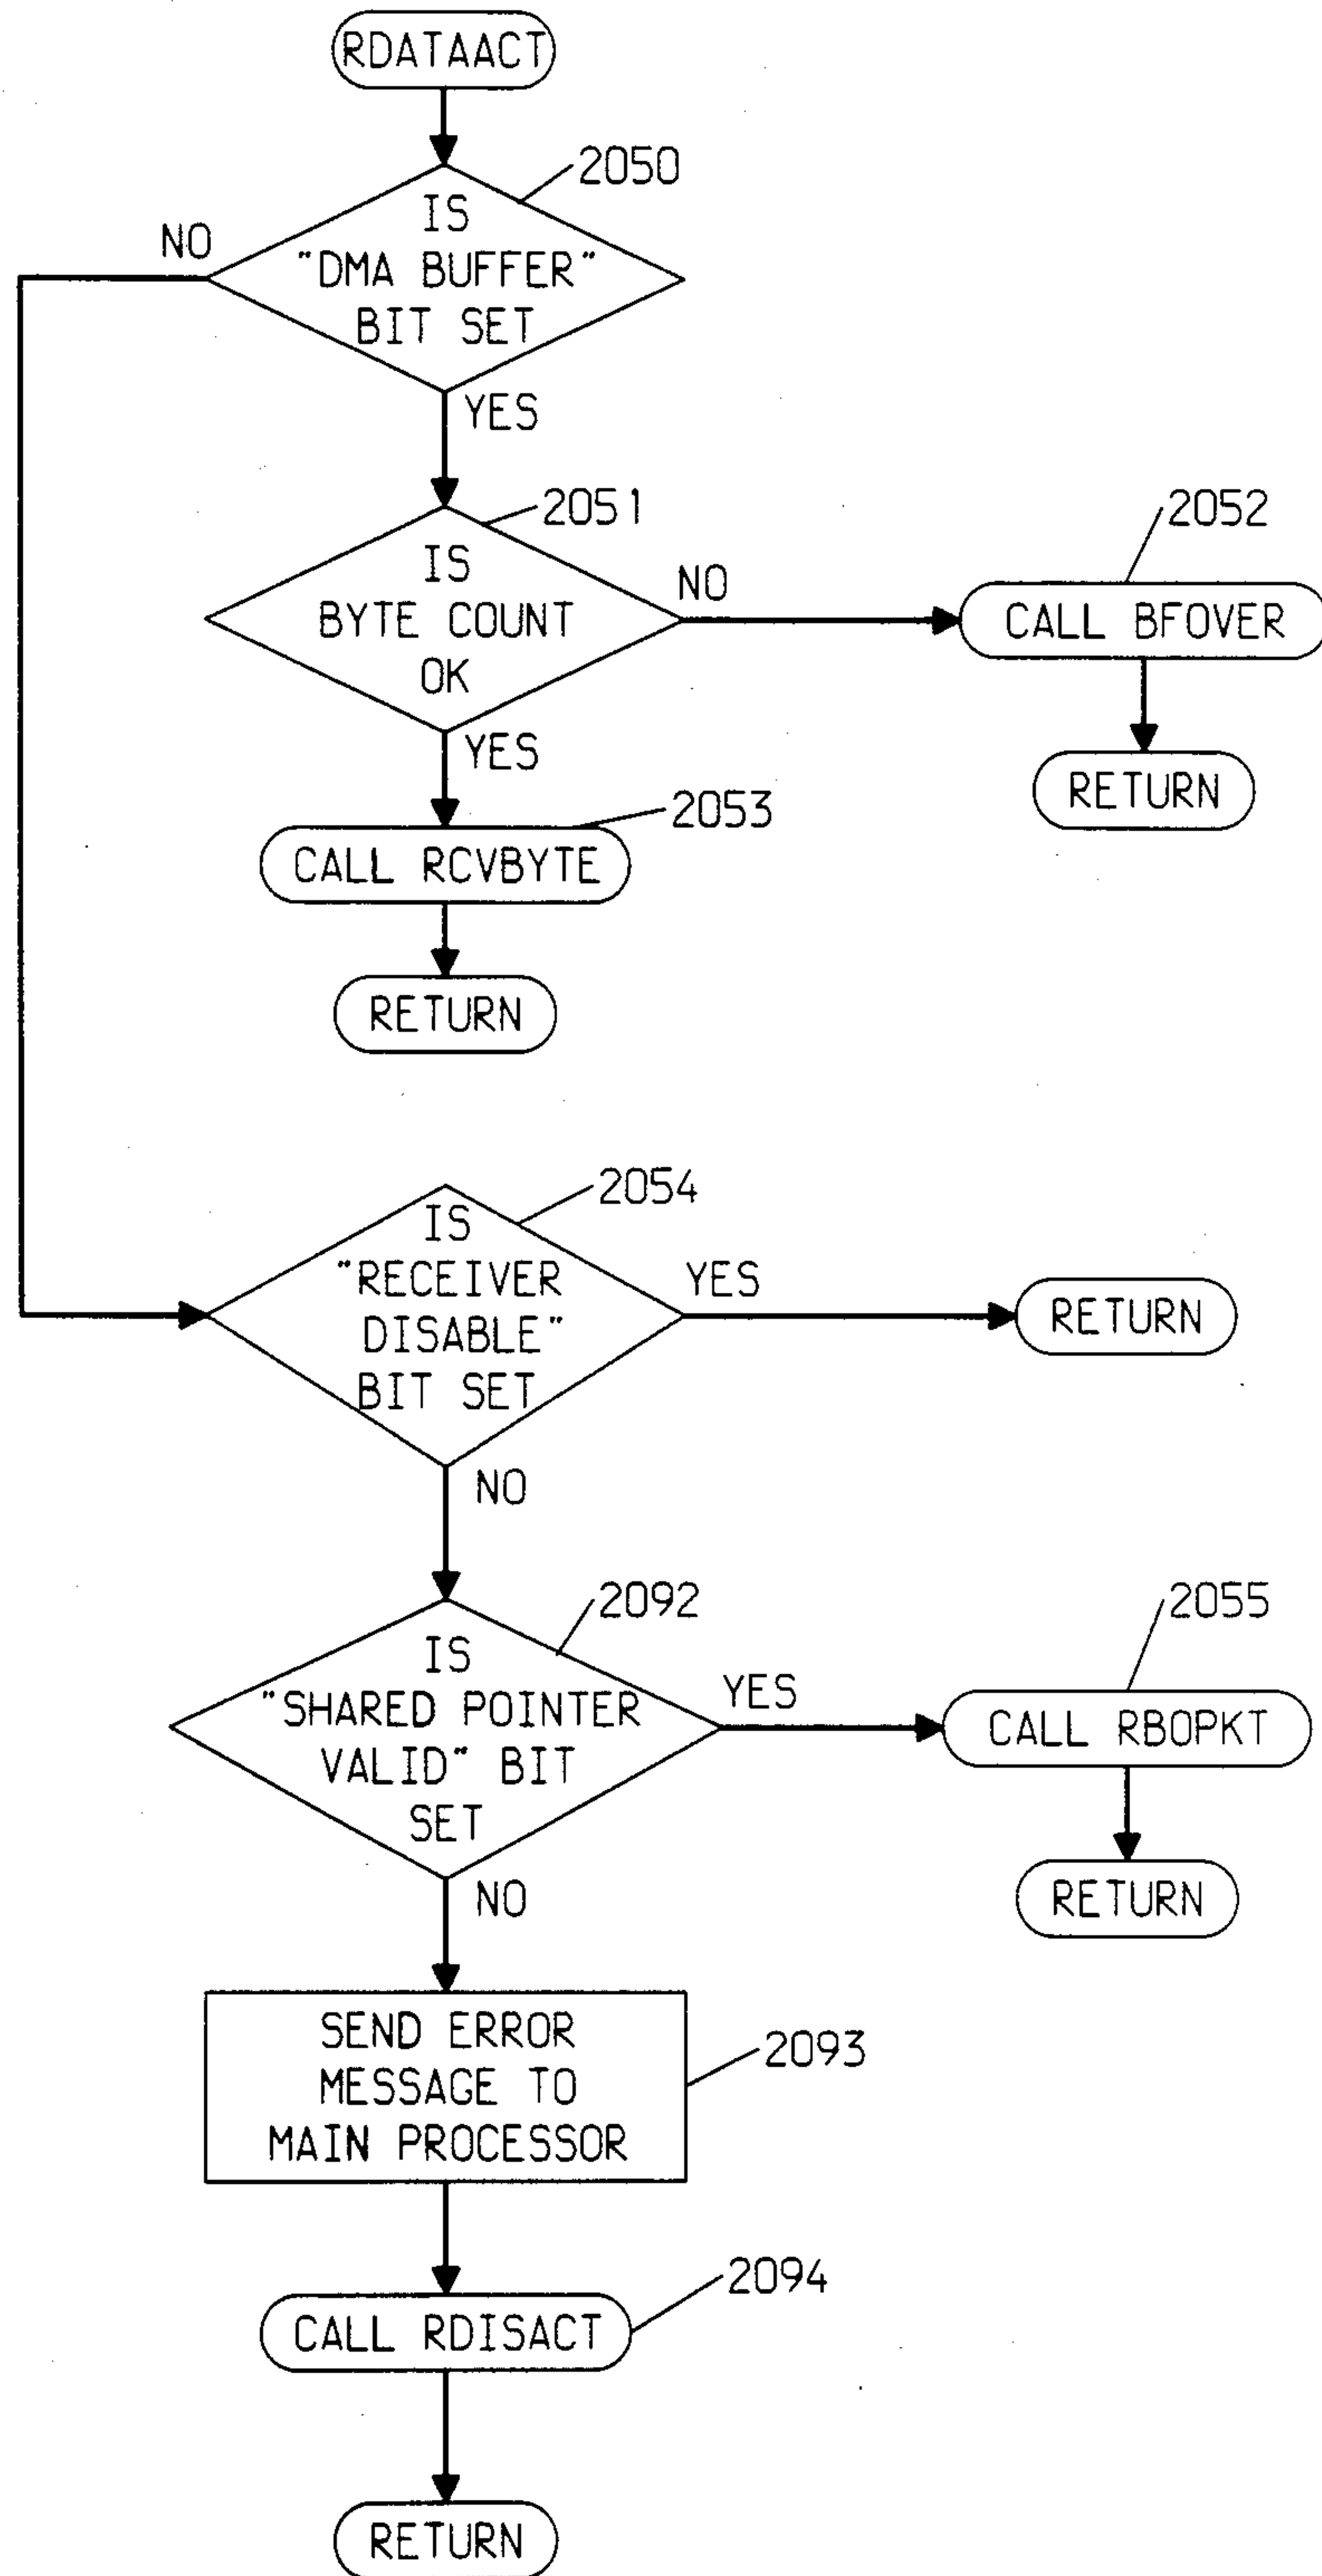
RDATAACT

2050

IS "DMA BUFFER" BIT SET

NO

YES

2051

IS BYTE COUNT OK

NO

2052

CALL BFOVER

RETURN

YES

2053

CALL RCVBYTE

RETURN

2054

IS "RECEIVER DISABLE" BIT SET

YES

RETURN

NO

2092

IS "SHARED POINTER VALID" BIT SET

YES

2055

CALL RBOPKT

RETURN

NO

SEND ERROR MESSAGE TO MAIN PROCESSOR

2093

2094

CALL RDISACT

RETURN